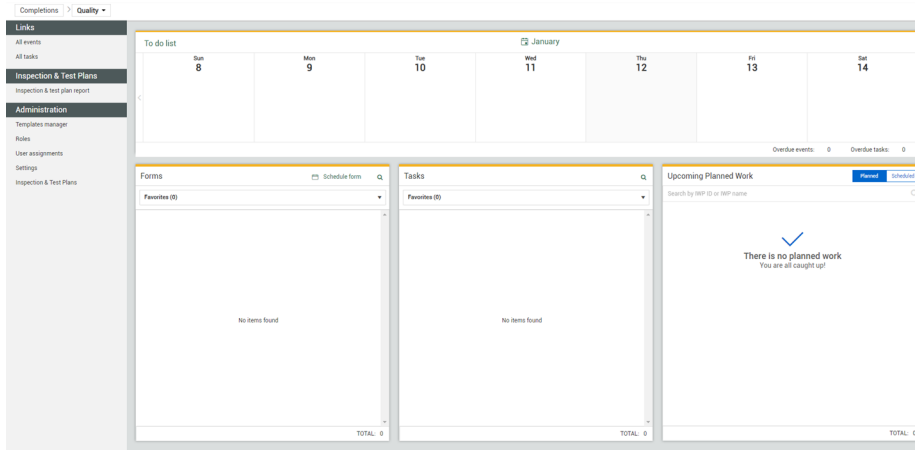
Completions > Quality ▾

Links
All events
All tasks
Inspection & Test Plans
Inspection & test plan report
Administration
Templates manager
Roles
User assignments
Settings
Inspection & Test Plans

To do list
January

| Sun | Mon | Tue | Wed | Thu | Fri | Sat |
|---|---|---|---|---|---|---|
| 8 | 9 | 10 | 11 | 12 | 13 | 14 |

Overdue events: 0 Overdue tasks: 0

Forms
Schedule form
Favorites (0)
No items found
TOTAL: 0

Tasks
Favorites (0)
No items found
TOTAL: 0

Upcoming Planned Work
Planned Scheduled
Search by IWP ID or IWP name
There is no planned work
You are all caught up!
TOTAL: 0